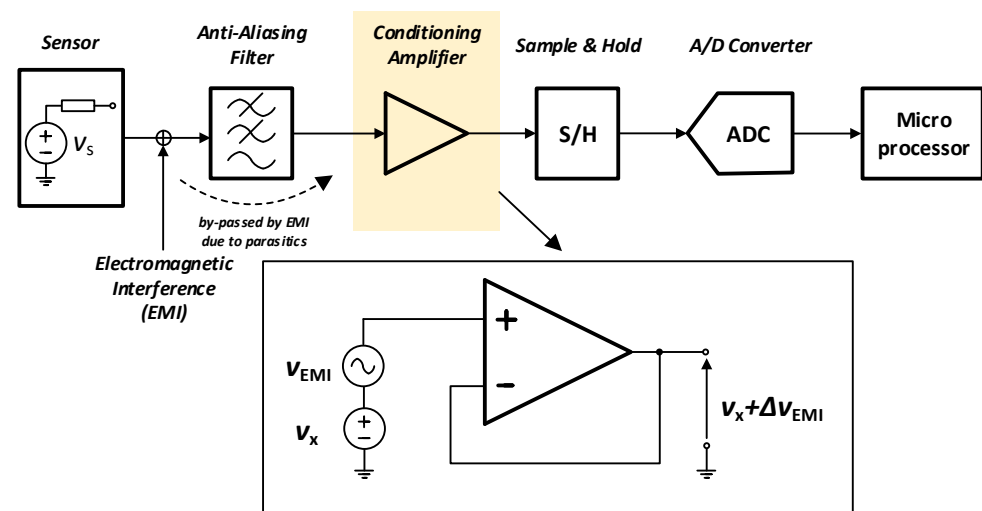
Sensor

Anti-Aliasing Filter

Conditioning Amplifier

Sample & Hold

A/D Converter

+
−
$V_S$

S/H

ADC

Micro processor

by-passed by EMI due to parasitics

Electromagnetic Interference (EMI)

$v_{EMI}$

$v_x$

+
−

+
−

$v_x+\Delta v_{EMI}$